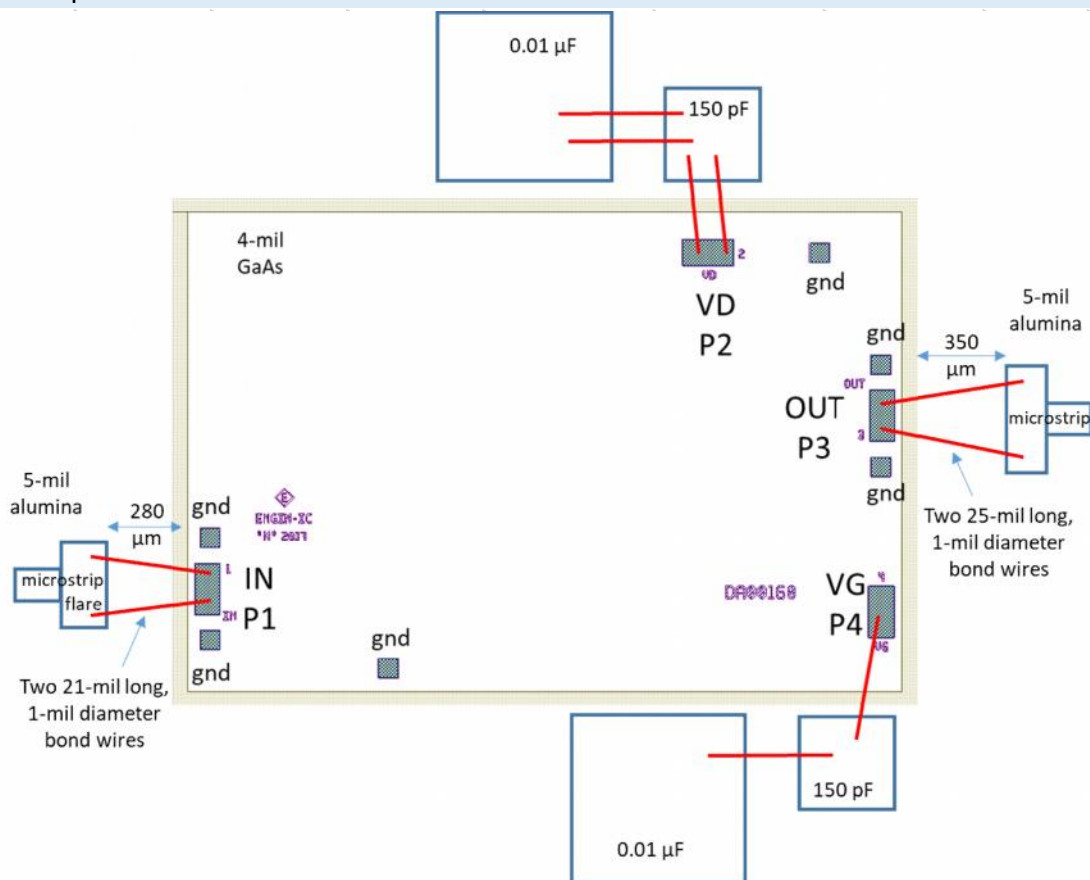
0.01 µF

150 pF

4-mil GaAs

2

VD

VD P2

gnd

5-mil alumina

gnd

350 µm

OUT

OUT P3

3

microstrip

gnd

Two 25-mil long, 1-mil diameter bond wires

5-mil alumina

280 µm

gnd

ENGEN-IC "N" 2017

1

IN P1

IN

microstrip

flare

gnd

gnd

Two 21-mil long, 1-mil diameter bond wires

DA00168

4

VG P4

VG

150 pF

0.01 µF